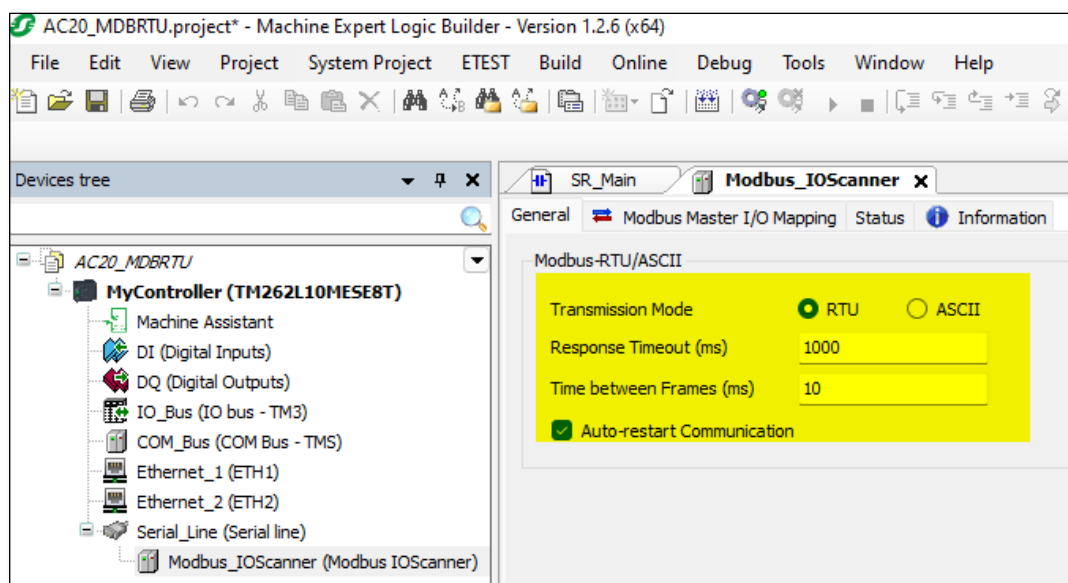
AC20_MDBRTU.project* - Machine Expert Logic Builder - Version 1.2.6 (x64)

File Edit View Project System Project ETEST Build Online Debug Tools Window Help

Devices tree

AC20_MDBRTU
MyController (TM262L10MESE8T)
Machine Assistant
DI (Digital Inputs)
DQ (Digital Outputs)
IO_Bus (IO bus - TM3)
COM_Bus (COM Bus - TMS)
Ethernet_1 (ETH1)
Ethernet_2 (ETH2)
Serial_Line (Serial line)
Modbus_IOScanner (Modbus IOScanner)

SR_Main
Modbus_IOScanner

General
Modbus Master I/O Mapping
Status
Information

Modbus-RTU/ASCII

Transmission Mode RTU ASCII
Response Timeout (ms) 1000
Time between Frames (ms) 10
Auto-restart Communication